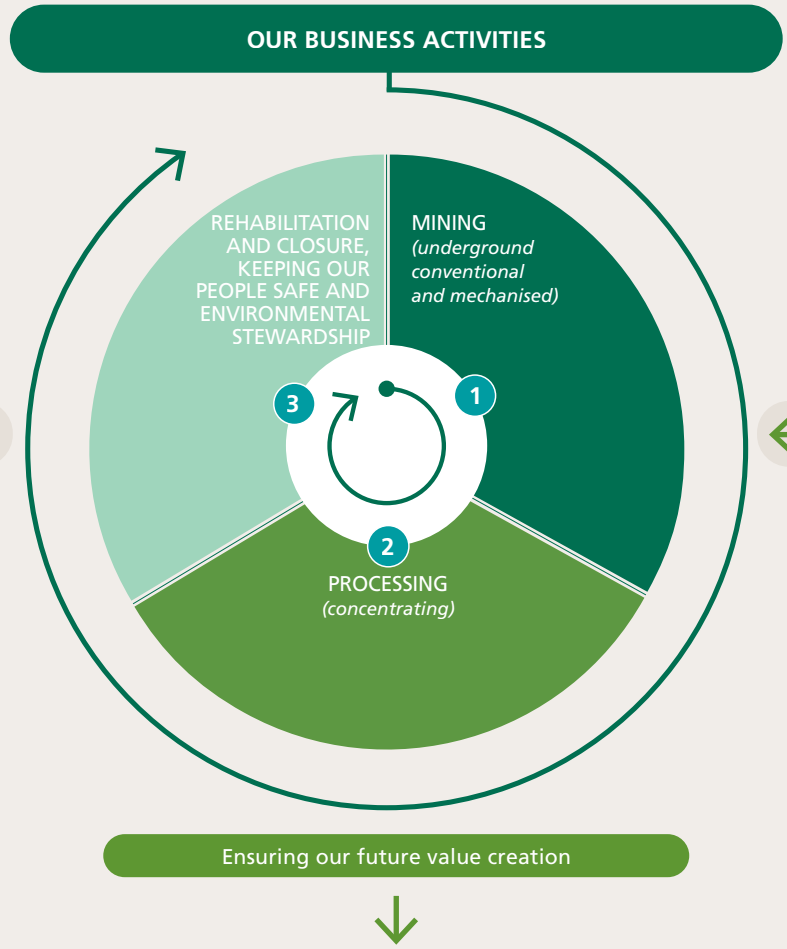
OUR BUSINESS ACTIVITIES

REHABILITATION AND CLOSURE, KEEPING OUR PEOPLE SAFE AND ENVIRONMENTAL STEWARDSHIP

MINING
*(underground conventional and mechanised)*

3

1

2

PROCESSING
*(concentrating)*

Ensuring our future value creation